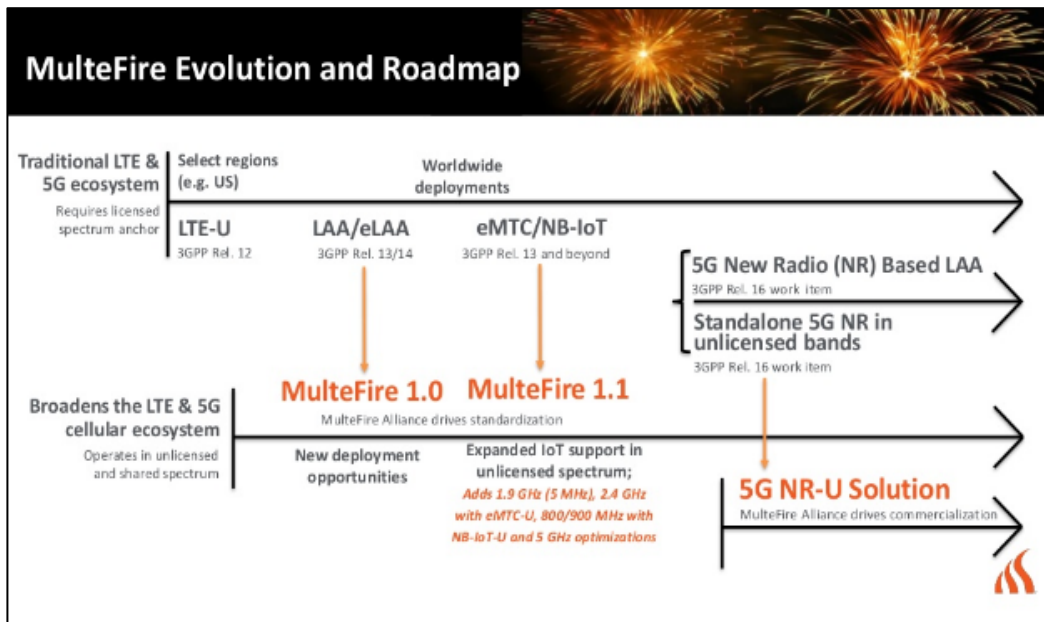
MulteFire Evolution and Roadmap

Traditional LTE & 5G ecosystem

Requires licensed spectrum anchor

Select regions (e.g. US)

Worldwide deployments

LTE-U
3GPP Rel. 12

LAA/eLAA
3GPP Rel. 13/14

eMTC/NB-IoT
3GPP Rel. 13 and beyond

5G New Radio (NR) Based LAA
3GPP Rel. 16 work item

Standalone 5G NR in unlicensed bands
3GPP Rel. 16 work item

Broadens the LTE & 5G cellular ecosystem

Operates in unlicensed and shared spectrum

MulteFire 1.0

MulteFire 1.1

MulteFire Alliance drives standardization

New deployment opportunities

Expanded IoT support in unlicensed spectrum;
Adds 1.9 GHz (5 MHz), 2.4 GHz with eMTC-U, 800/900 MHz with NB-IoT-U and 5 GHz optimizations

5G NR-U Solution
MulteFire Alliance drives commercialization